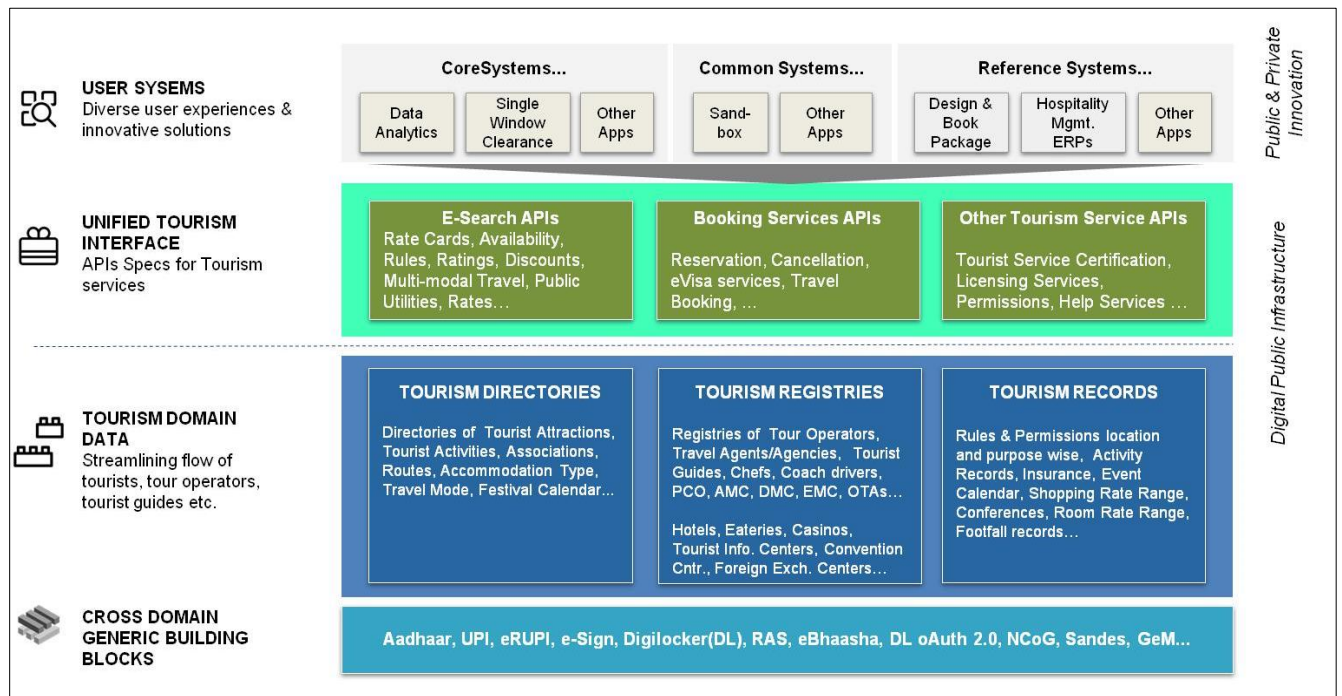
USER SYSEMS
Diverse user experiences & innovative solutions

CoreSystems...

Data Analytics

Single Window Clearance

Other Apps

Common Systems...

Sand-box

Other Apps

Reference Systems...

Design & Book Package

Hospitality Mgmt. ERPs

Other Apps

Public & Private Innovation

UNIFIED TOURISM INTERFACE
APIs Specs for Tourism services

E-Search APIs
Rate Cards, Availability, Rules, Ratings, Discounts, Multi-modal Travel, Public Utilities, Rates...

Booking Services APIs
Reservation, Cancellation, eVisa services, Travel Booking, ...

Other Tourism Service APIs
Tourist Service Certification, Licensing Services, Permissions, Help Services ...

Digital Public Infrastructure

TOURISM DOMAIN DATA
Streamlining flow of tourists, tour operators, tourist guides etc.

TOURISM DIRECTORIES
Directories of Tourist Attractions, Tourist Activities, Associations, Routes, Accommodation Type, Travel Mode, Festival Calendar...

TOURISM REGISTRIES
Registries of Tour Operators, Travel Agents/Agencies, Tourist Guides, Chefs, Coach drivers, PCO, AMC, DMC, EMC, OTAs...

Hotels, Eateries, Casinos, Tourist Info. Centers, Convention Cntr., Foreign Exch. Centers...

TOURISM RECORDS
Rules & Permissions location and purpose wise, Activity Records, Insurance, Event Calendar, Shopping Rate Range, Conferences, Room Rate Range, Footfall records...

CROSS DOMAIN GENERIC BUILDING BLOCKS

Aadhaar, UPI, eRUPI, e-Sign, Digilocker(DL), RAS, eBhaasha, DL oAuth 2.0, NCoG, Sandes, GeM...